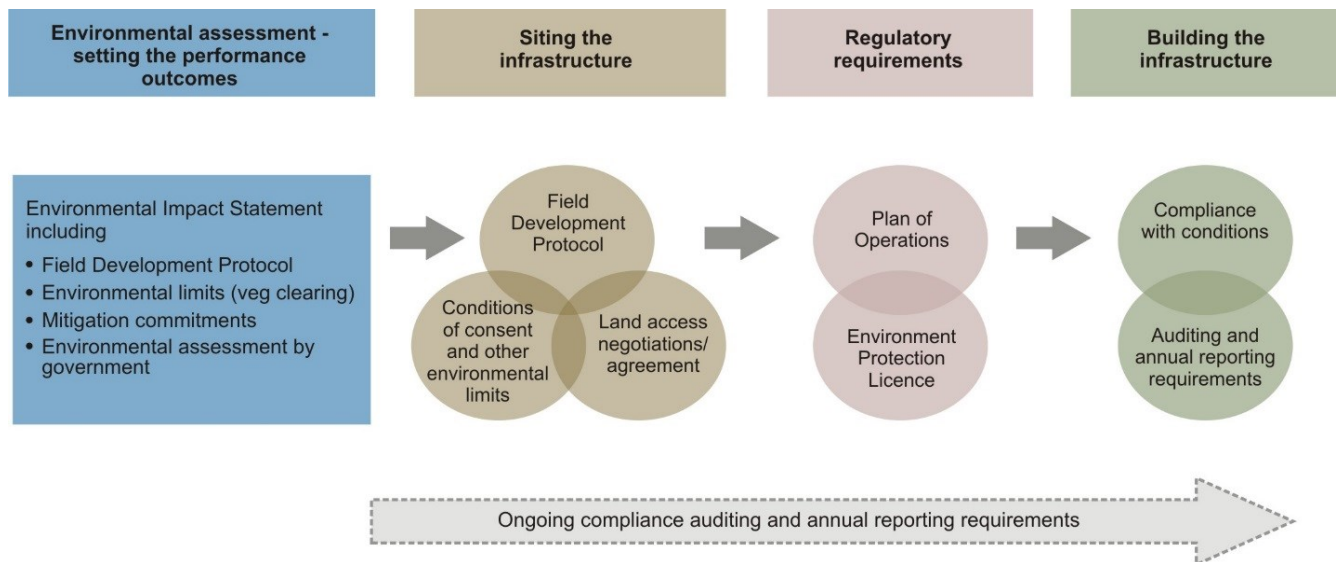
Environmental assessment - setting the performance outcomes

Siting the infrastructure

Regulatory requirements

Building the infrastructure

Environmental Impact Statement including
• Field Development Protocol
• Environmental limits (veg clearing)
• Mitigation commitments
• Environmental assessment by government

Field Development Protocol

Conditions of consent and other environmental limits

Land access negotiations/ agreement

Plan of Operations

Environment Protection Licence

Compliance with conditions

Auditing and annual reporting requirements

Ongoing compliance auditing and annual reporting requirements